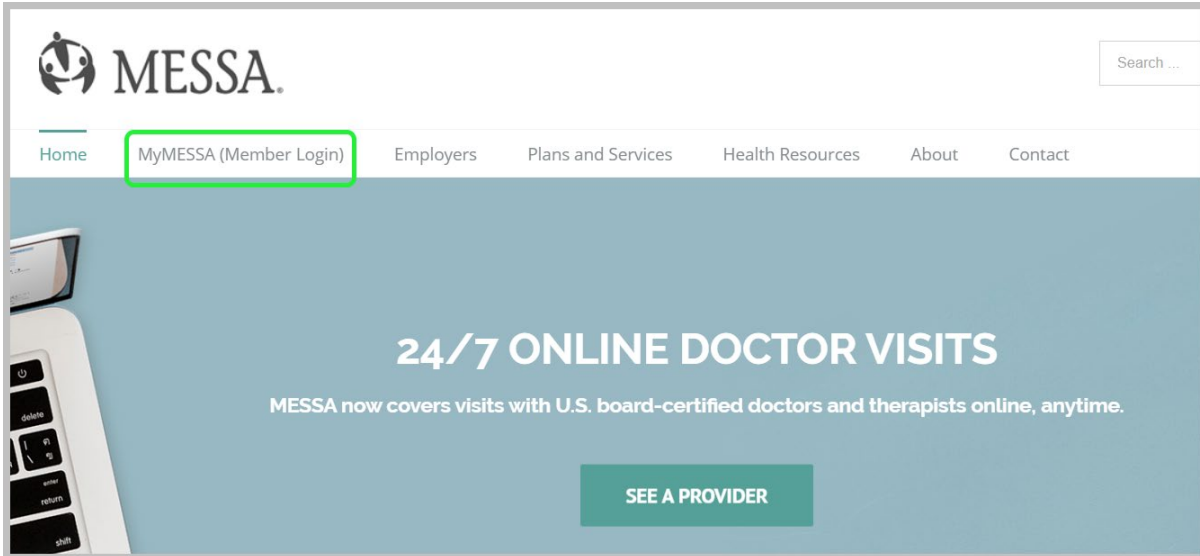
MESSA.

Search ...

Home MyMESSA (Member Login) Employers Plans and Services Health Resources About Contact

delete

enter
return

shift

24/7 ONLINE DOCTOR VISITS

MESSA now covers visits with U.S. board-certified doctors and therapists online, anytime.

SEE A PROVIDER